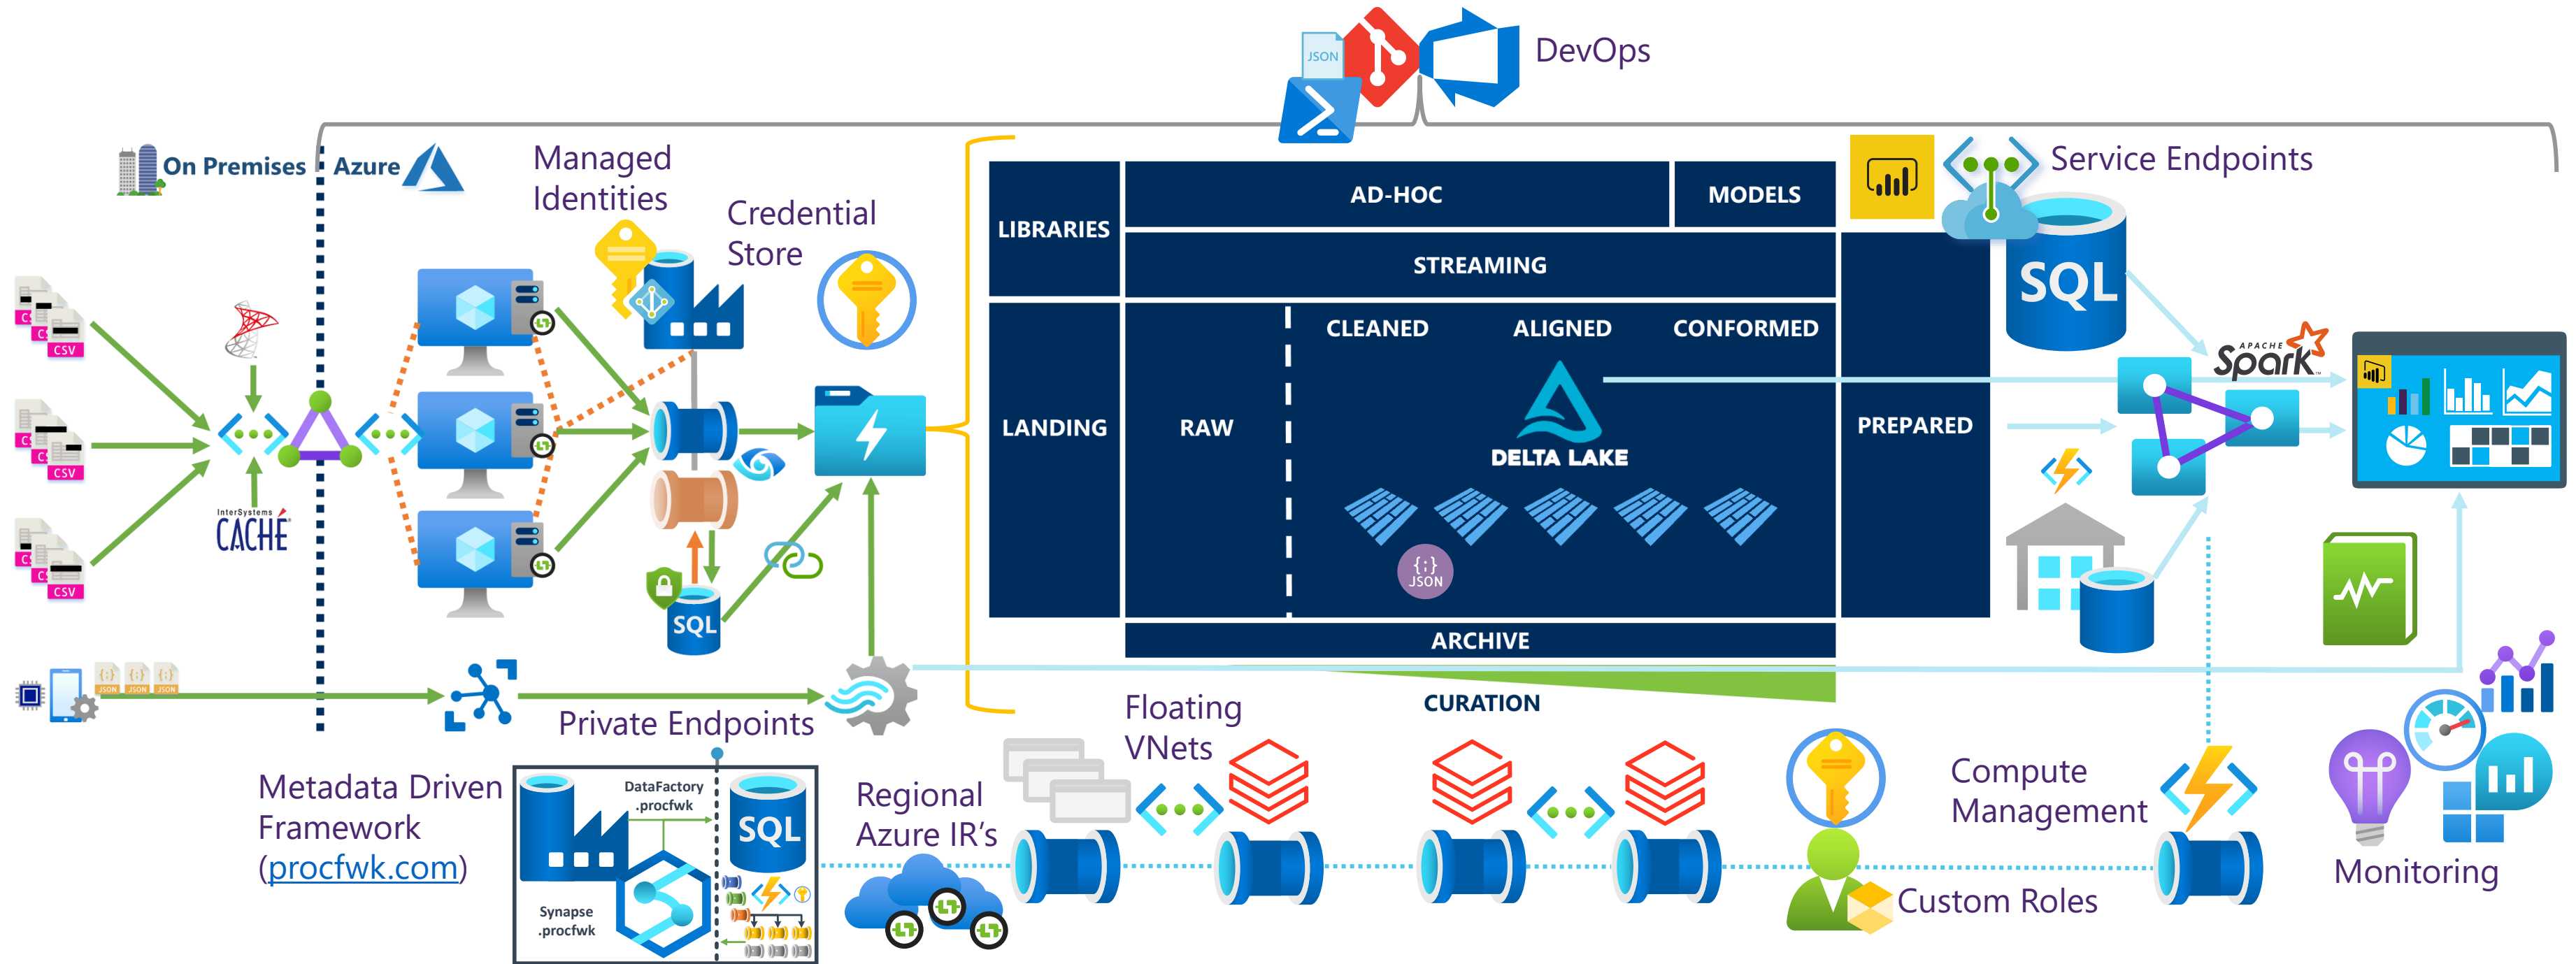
JSON

DevOps

On Premises

Azure

Managed Identities

Credential Store

Service Endpoints

LIBRARIES

AD-HOC

MODELS

STREAMING

LANDING

RAW

CLEANED

ALIGNED

CONFORMED

DELTA LAKE

PREPARED

SQL

APACHE Spark

CSV

CSV

CSV

InterSystems CACHÉ

SQL

JSON

ARCHIVE

JSON JSON JSON

Private Endpoints

CURATION

Floating VNets

Metadata Driven Framework (procfwk.com)

DataFactory .procfwk

SQL

Synapse .procfwk

Regional Azure IR's

Compute Management

Custom Roles

Monitoring